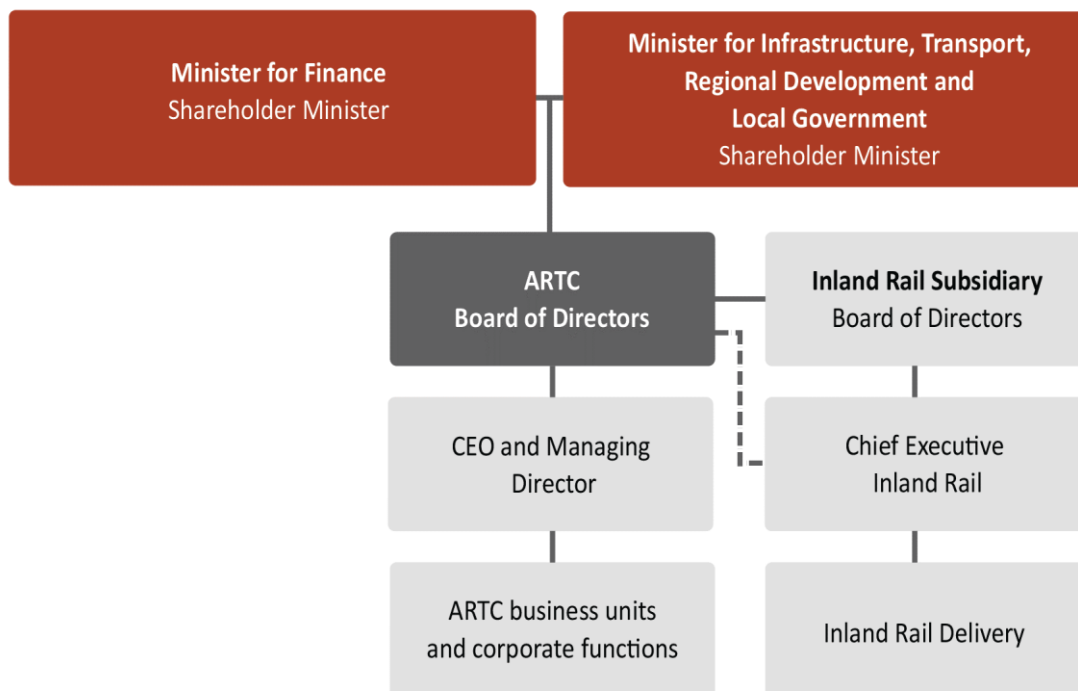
Minister for Finance
Shareholder Minister

Minister for Infrastructure, Transport, Regional Development and Local Government
Shareholder Minister

ARTC
Board of Directors

Inland Rail Subsidiary
Board of Directors

CEO and Managing Director

Chief Executive Inland Rail

ARTC business units and corporate functions

Inland Rail Delivery